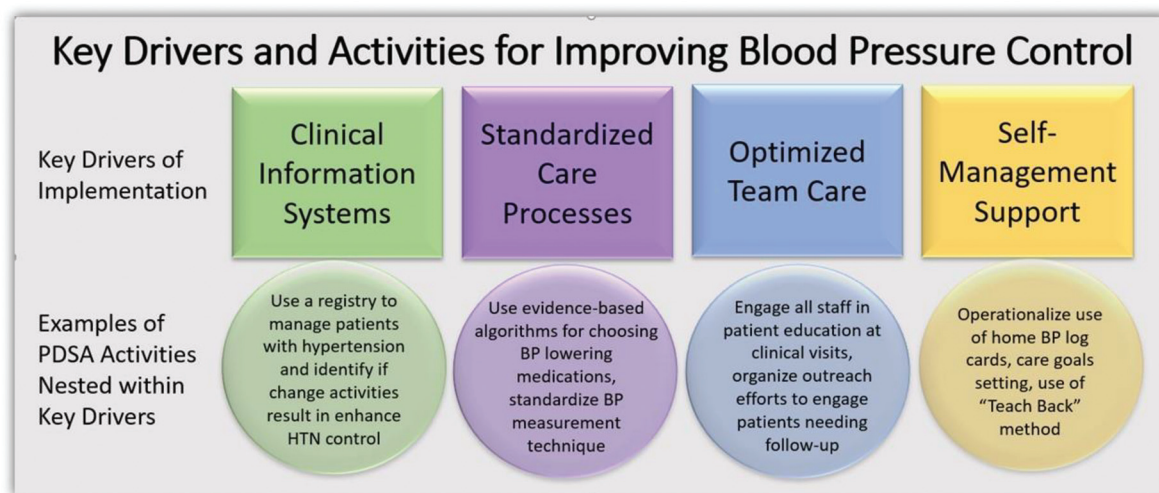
Key Drivers and Activities for Improving Blood Pressure Control

Key Drivers of Implementation

Clinical Information Systems

Standardized Care Processes

Optimized Team Care

Self-Management Support

Examples of PDSA Activities Nested within Key Drivers

Use a registry to manage patients with hypertension and identify if change activities result in enhance HTN control

Use evidence-based algorithms for choosing BP lowering medications, standardize BP measurement technique

Engage all staff in patient education at clinical visits, organize outreach efforts to engage patients needing follow-up

Operationalize use of home BP log cards, care goals setting, use of "Teach Back" method